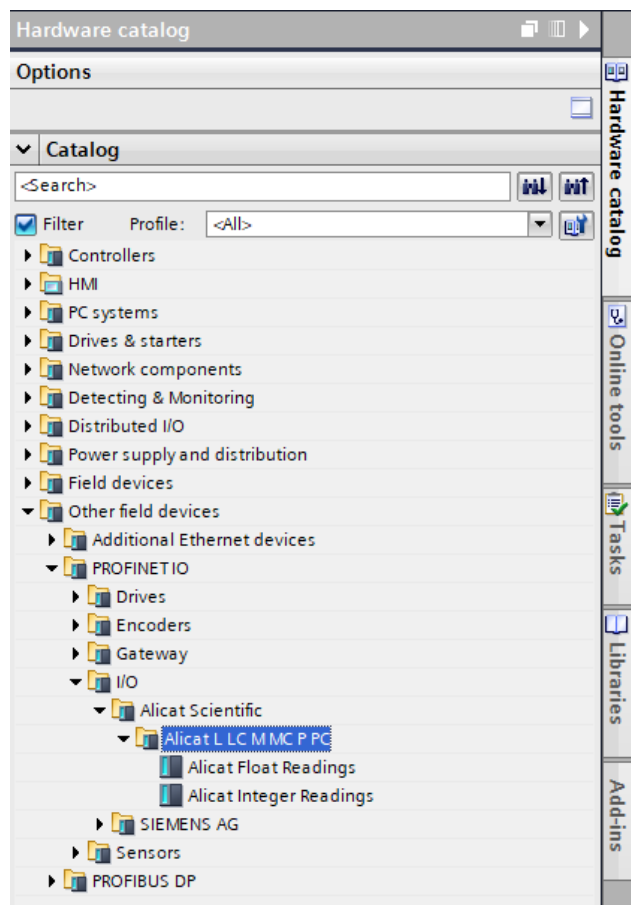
Hardware catalog

Options

Catalog

<Search>

Filter Profile: <All>

Controllers
HMI
PC systems
Drives & starters
Network components
Detecting & Monitoring
Distributed I/O
Power supply and distribution
Field devices
Other field devices
Additional Ethernet devices
PROFINET IO
Drives
Encoders
Gateway
I/O
Alicat Scientific
Alicat L LC M MC P PC
Alicat Float Readings
Alicat Integer Readings
SIEMENS AG
Sensors
PROFIBUS DP

Hardware catalog

Online tools

Tasks

Libraries

Add-ins